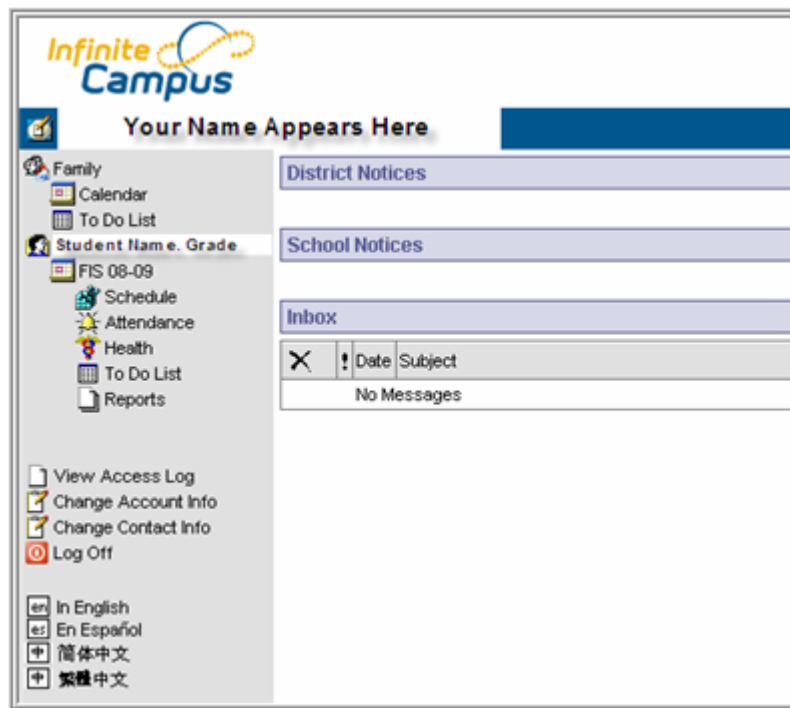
Infinite Campus

Your Name Appears Here

Family
Calendar
To Do List
Student Name. Grade
FIS 08-09
Schedule
Attendance
Health
To Do List
Reports

View Access Log
Change Account Info
Change Contact Info
Log Off

en In English
es En Español
中 简体中文
中 繁體中文

District Notices

School Notices

Inbox

| X | ! | Date | Subject |
|---|---|---|---|
| | | No Messages | |